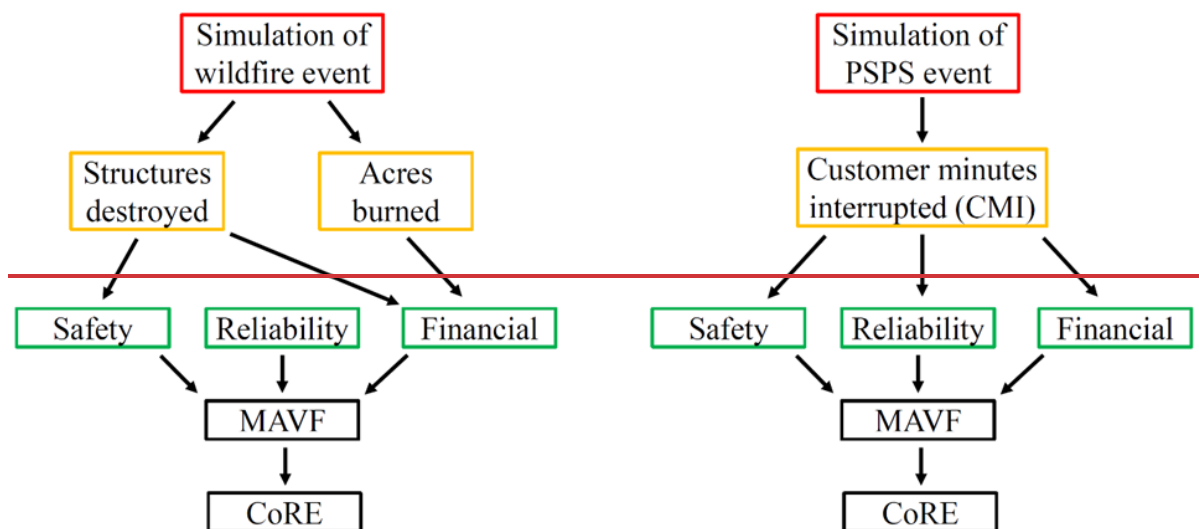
Simulation of wildfire event

Structures destroyed

Acres burned

Safety

Reliability

Financial

MAVF

CoRE

Simulation of PSPS event

Customer minutes interrupted (CMI)

Safety

Reliability

Financial

MAVF

CoRE